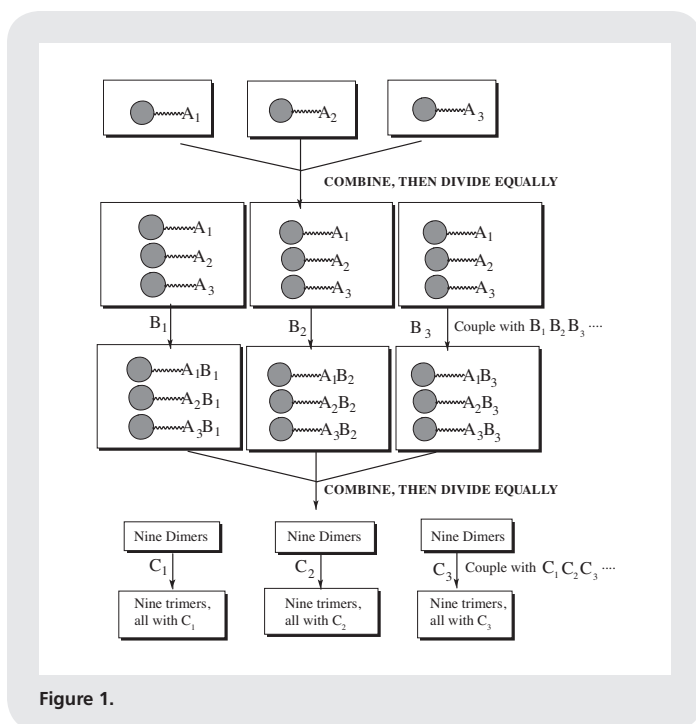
$A_1$

$A_2$

$A_3$

COMBINE, THEN DIVIDE EQUALLY

$A_1$
$A_2$
$A_3$

$A_1$
$A_2$
$A_3$

$A_1$
$A_2$
$A_3$

$B_1$

$B_2$

$B_3$ Couple with $B_1$ $B_2$ $B_3$ ····

$A_1B_1$
$A_2B_1$
$A_3B_1$

$A_1B_2$
$A_2B_2$
$A_3B_2$

$A_1B_3$
$A_2B_3$
$A_3B_3$

COMBINE, THEN DIVIDE EQUALLY

Nine Dimers

$C_1$

Nine trimers, all with $C_1$

Nine Dimers

$C_2$

Nine trimers, all with $C_2$

Nine Dimers

$C_3$ Couple with $C_1$ $C_2$ $C_3$ ····

Nine trimers, all with $C_3$

Figure 1.